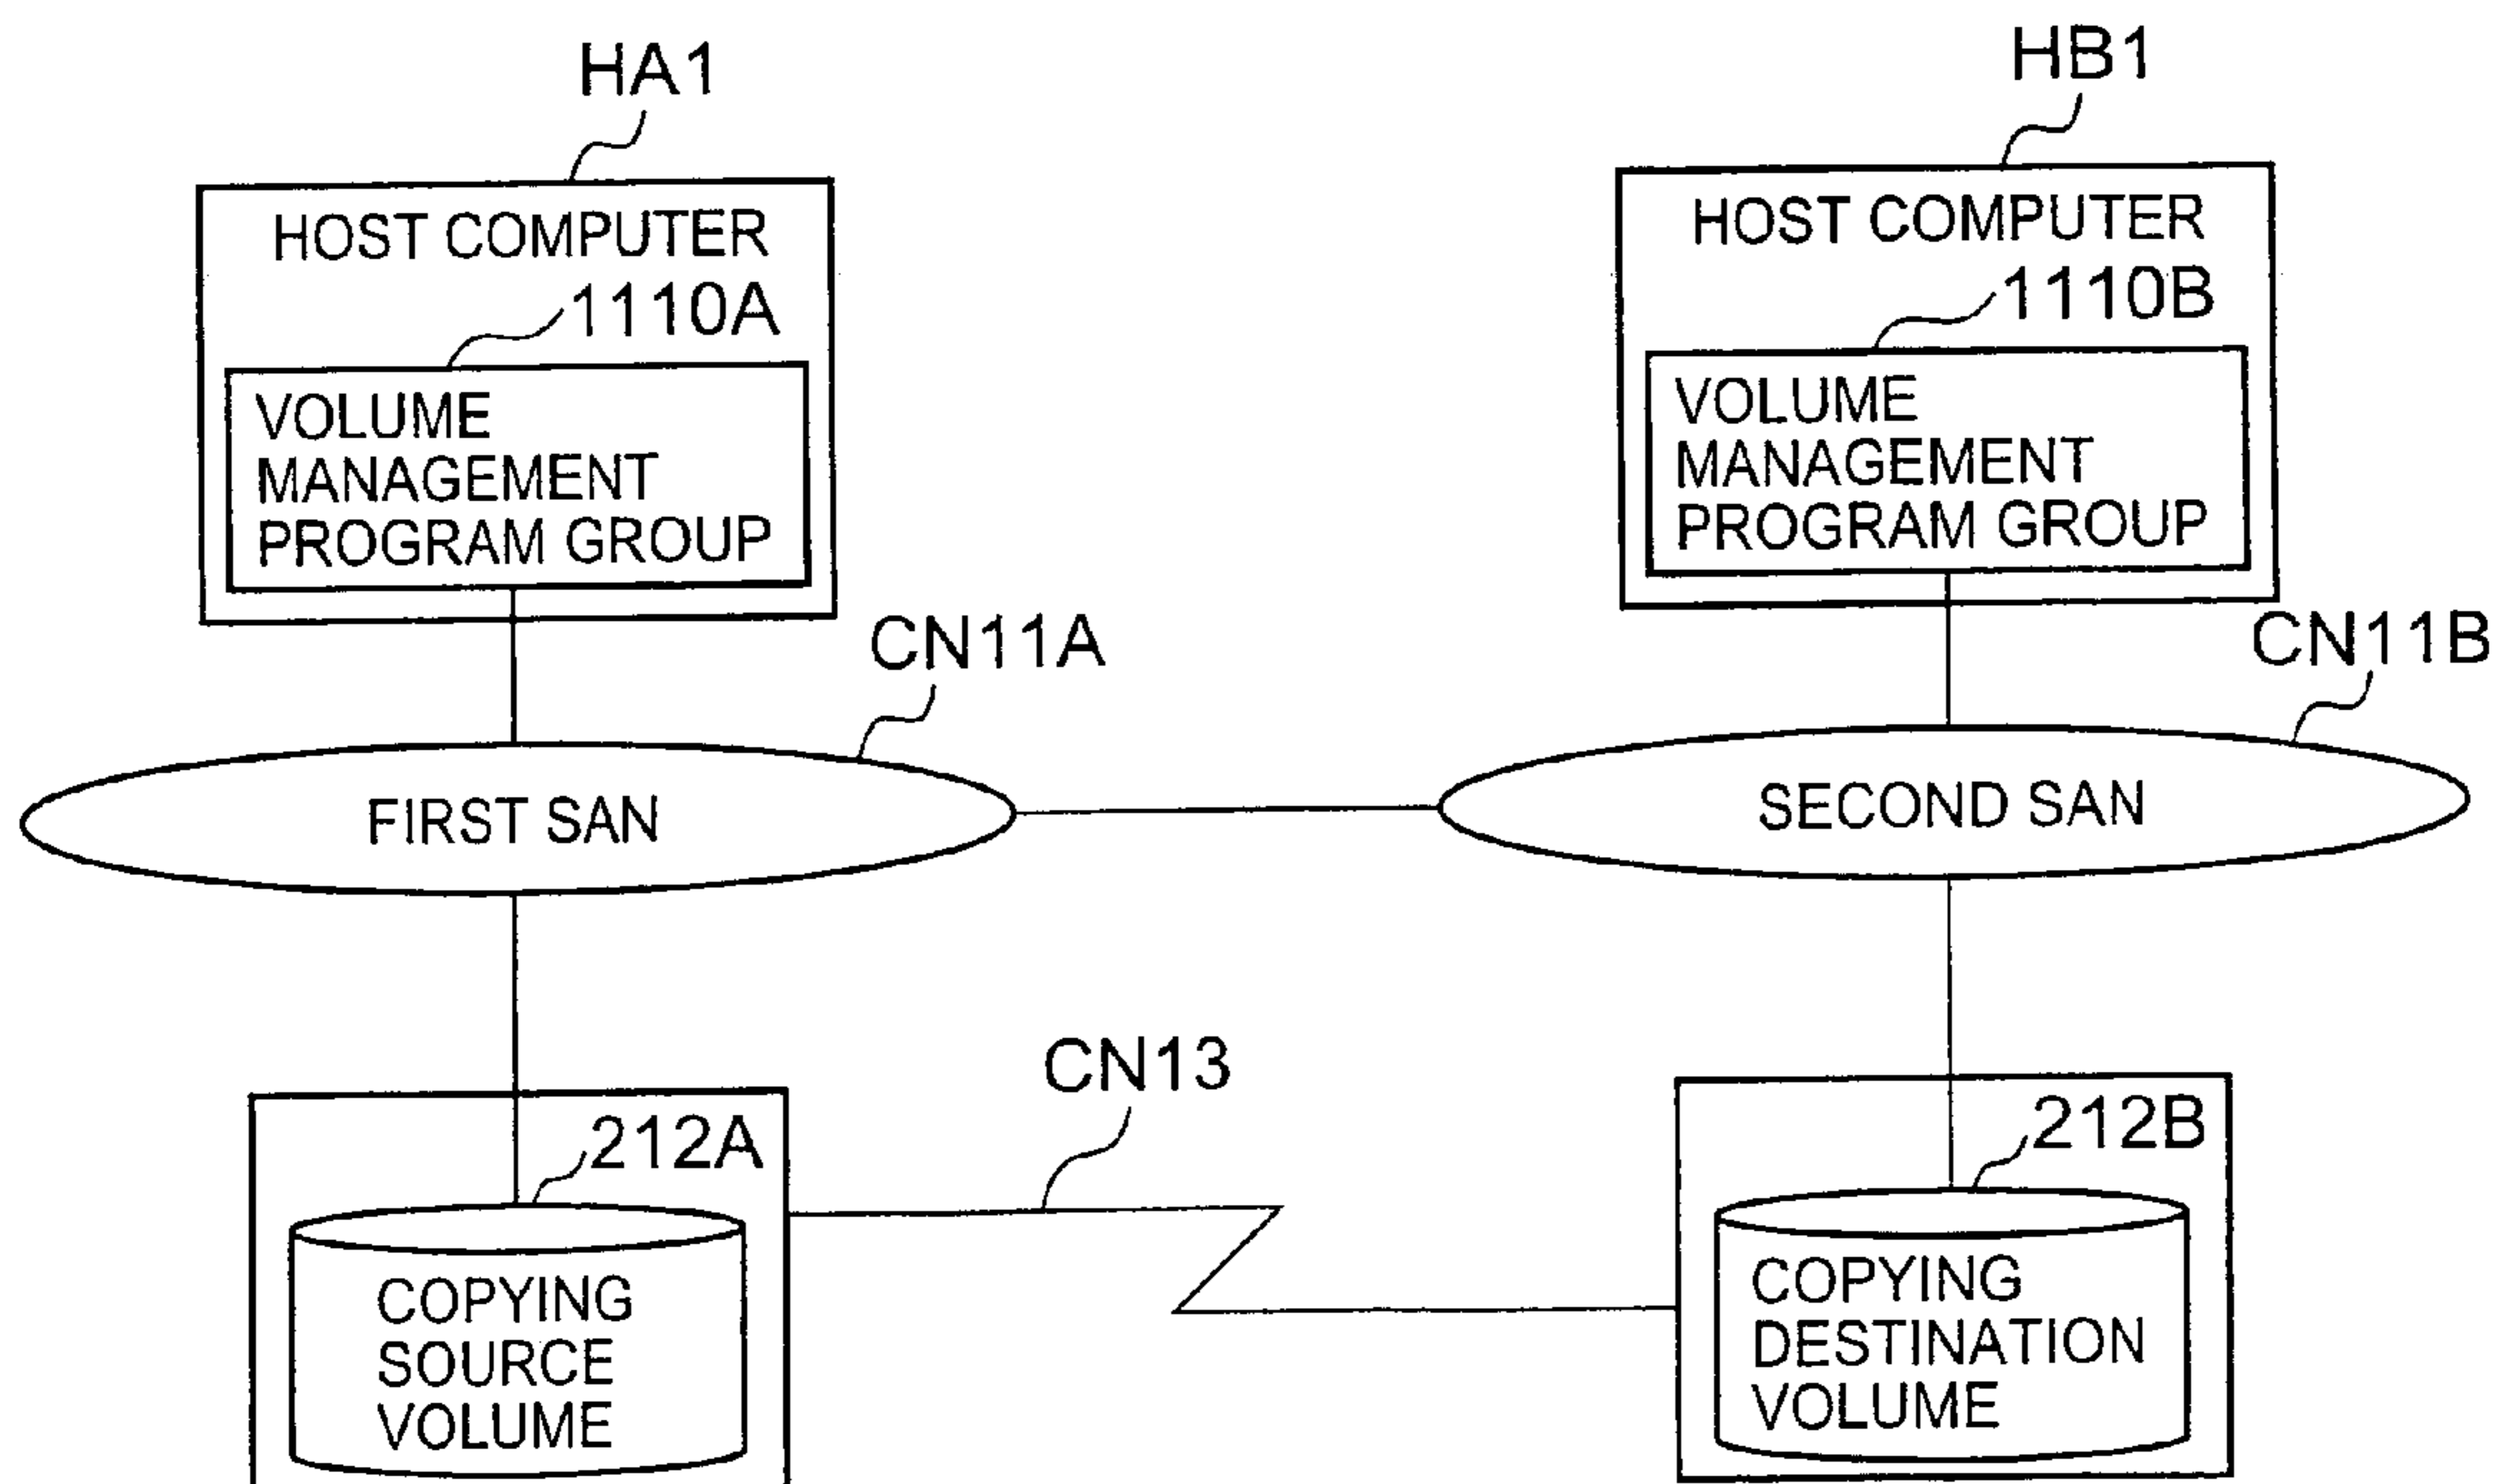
HA1

HOST COMPUTER

1110A

VOLUME MANAGEMENT PROGRAM GROUP

HB1

HOST COMPUTER

1110B

VOLUME MANAGEMENT PROGRAM GROUP

CN11A

CN11B

FIRST SAN

SECOND SAN

CN13

212A

COPYING SOURCE VOLUME

212B

COPYING DESTINATION VOLUME